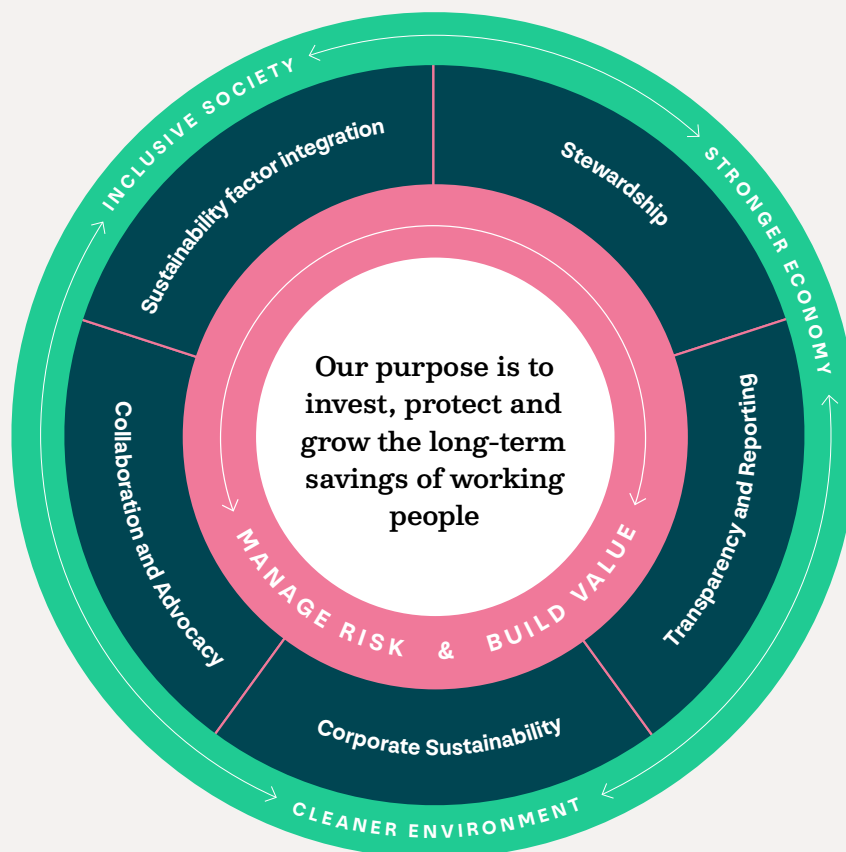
INCLUSIVE SOCIETY

STRONGER ECONOMY

CLEANER ENVIRONMENT

Sustainability factor integration

Stewardship

Transparency and Reporting

Corporate Sustainability

Collaboration and Advocacy

Our purpose is to invest, protect and grow the long-term savings of working people

MANAGE RISK & BUILD VALUE